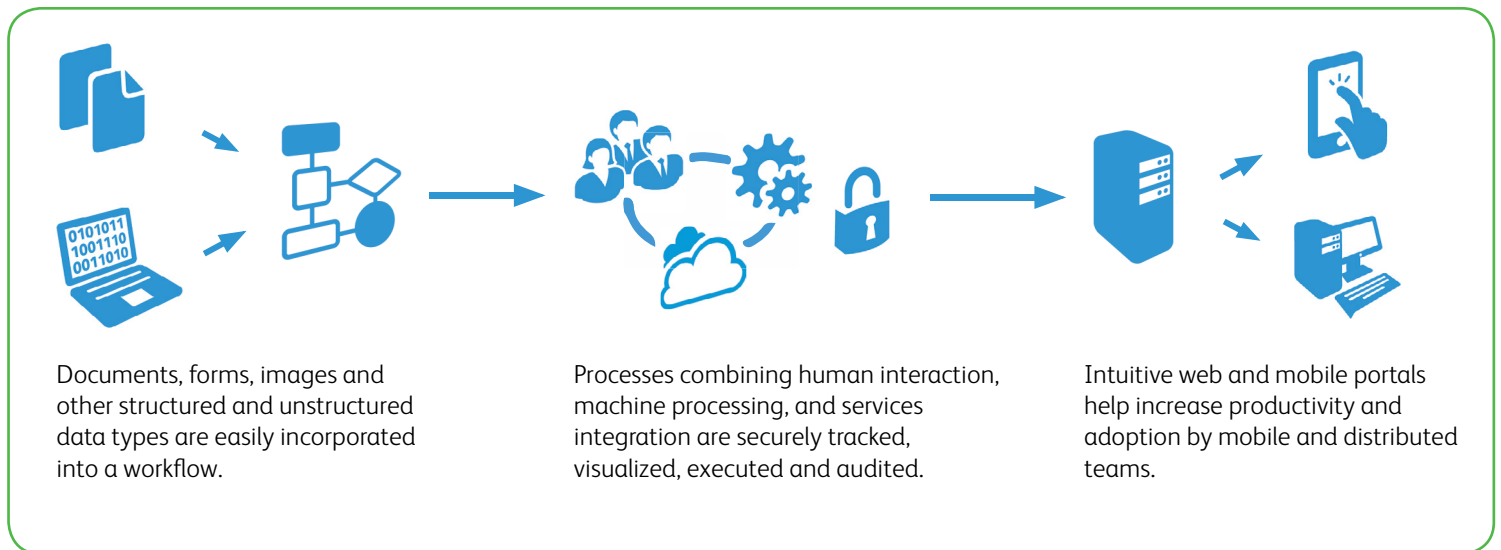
0101011
1001110
0011010

Documents, forms, images and other structured and unstructured data types are easily incorporated into a workflow.

Processes combining human interaction, machine processing, and services integration are securely tracked, visualized, executed and audited.

Intuitive web and mobile portals help increase productivity and adoption by mobile and distributed teams.